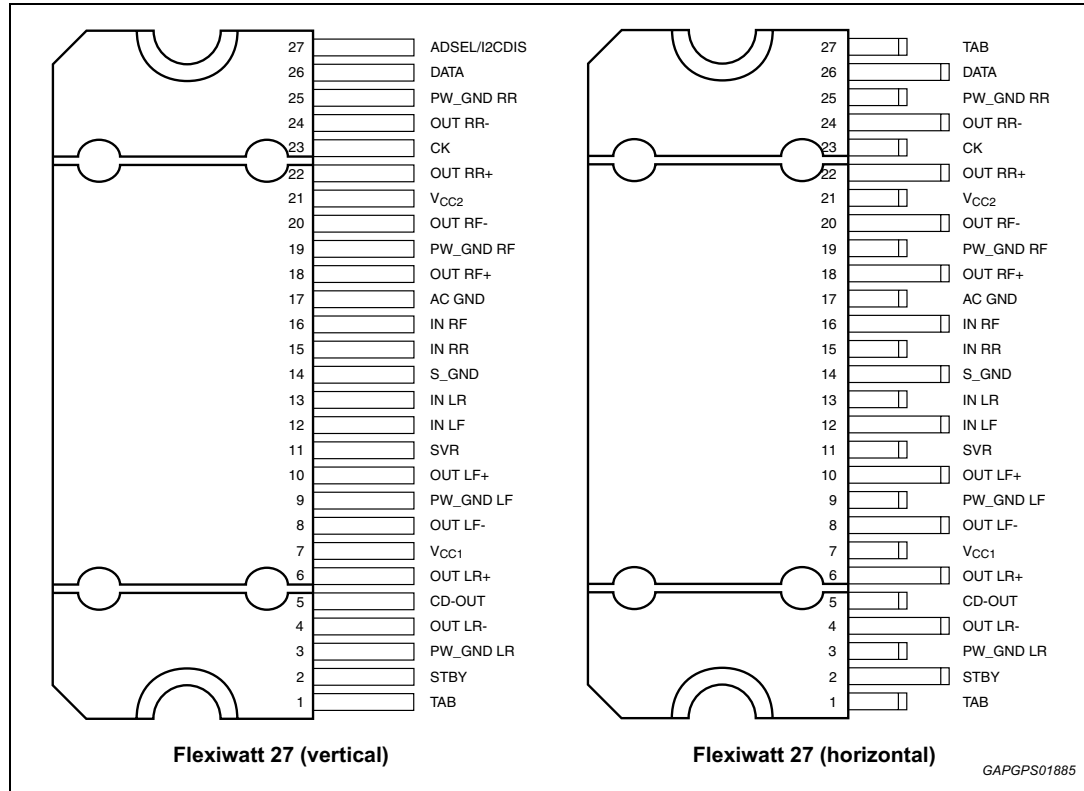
27 ADSEL/I2CDIS
26 DATA
25 PW_GND RR
24 OUT RR-
23 CK
22 OUT RR+
21 $V_{CC2}$
20 OUT RF-
19 PW_GND RF
18 OUT RF+
17 AC GND
16 IN RF
15 IN RR
14 S_GND
13 IN LR
12 IN LF
11 SVR
10 OUT LF+
9 PW_GND LF
8 OUT LF-
7 $V_{CC1}$
6 OUT LR+
5 CD-OUT
4 OUT LR-
3 PW_GND LR
2 STBY
1 TAB

Flexiwatt 27 (vertical)

27 TAB
26 DATA
25 PW_GND RR
24 OUT RR-
23 CK
22 OUT RR+
21 $V_{CC2}$
20 OUT RF-
19 PW_GND RF
18 OUT RF+
17 AC GND
16 IN RF
15 IN RR
14 S_GND
13 IN LR
12 IN LF
11 SVR
10 OUT LF+
9 PW_GND LF
8 OUT LF-
7 $V_{CC1}$
6 OUT LR+
5 CD-OUT
4 OUT LR-
3 PW_GND LR
2 STBY
1 TAB

Flexiwatt 27 (horizontal)

GAPGPS01885